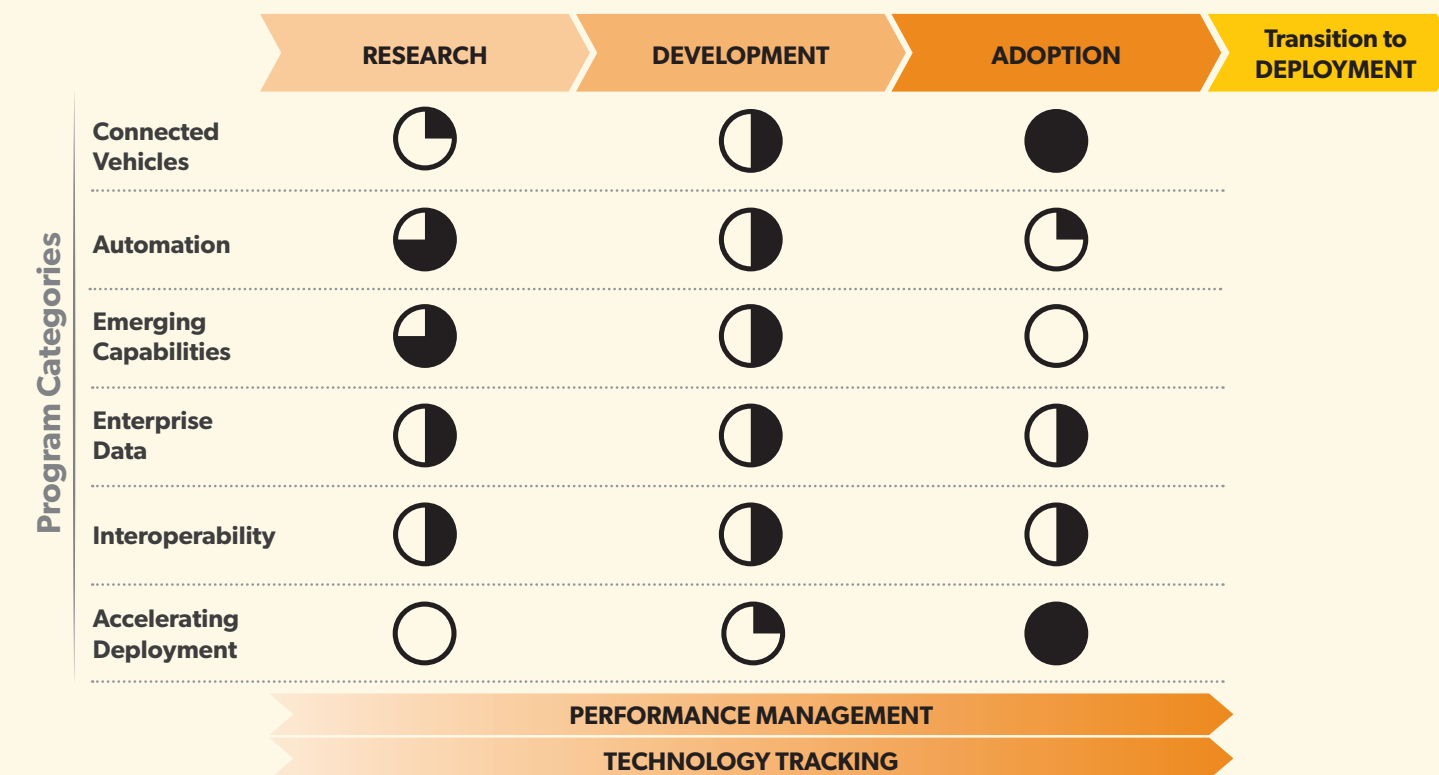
RESEARCH
DEVELOPMENT
ADOPTION
Transition to DEPLOYMENT

Program Categories

Connected Vehicles

Automation

Emerging Capabilities

Enterprise Data

Interoperability

Accelerating Deployment

PERFORMANCE MANAGEMENT

TECHNOLOGY TRACKING